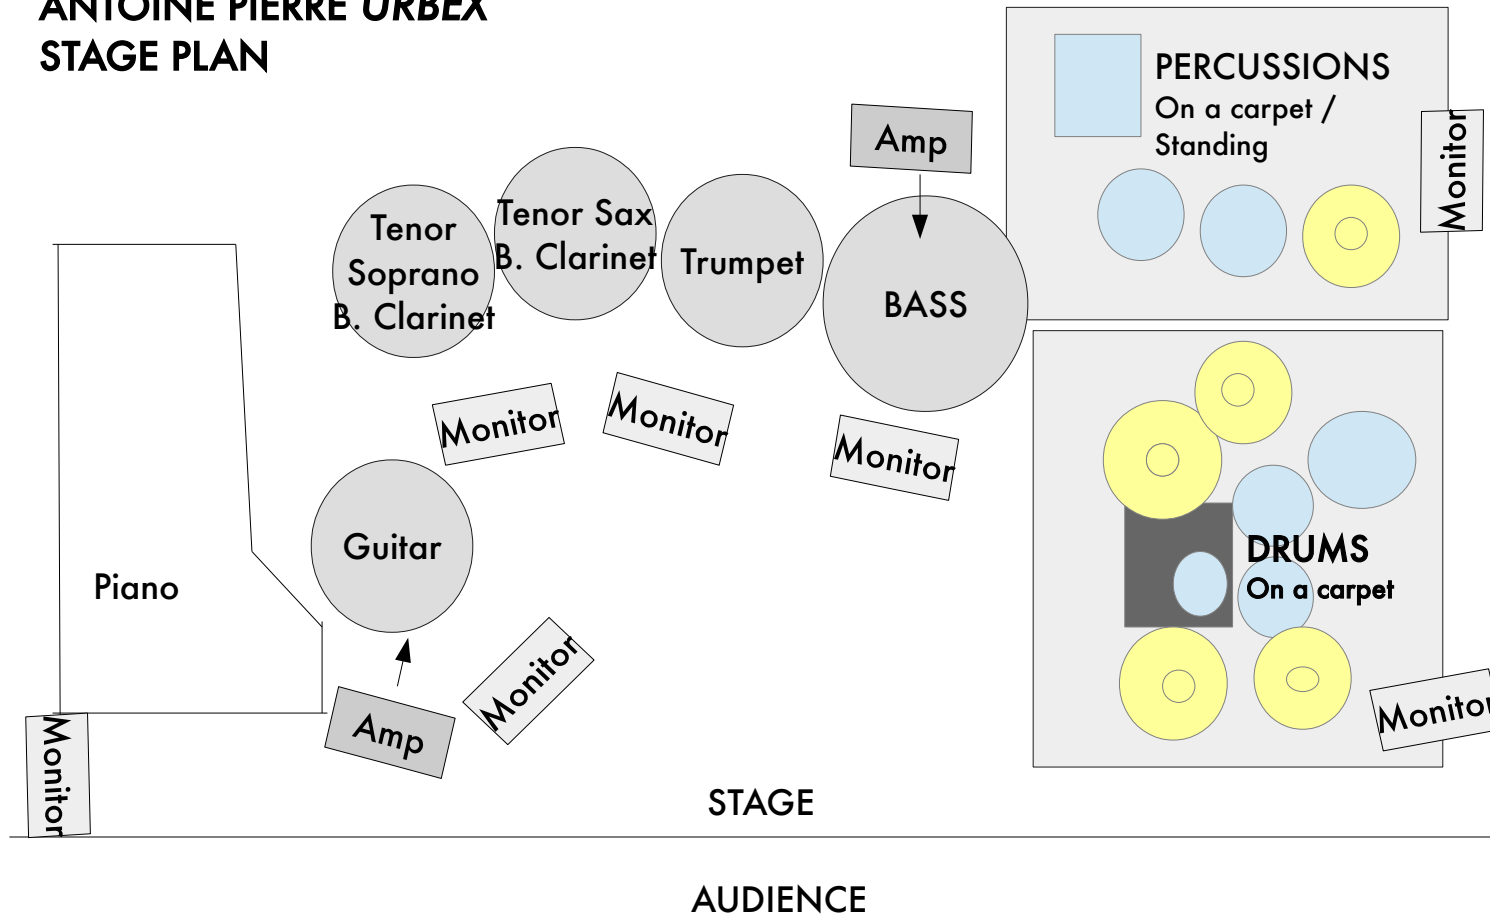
ANTOINE PIERRE URBEX
STAGE PLAN

PERCUSSIONS
On a carpet /
Standing

Monitor

Amp

Tenor
Soprano
B. Clarinet

Tenor Sax
B. Clarinet

Trumpet

BASS

Monitor

Monitor

Monitor

Piano

Guitar

DRUMS
On a carpet

Amp

Monitor

Monitor

Monitor

STAGE

AUDIENCE